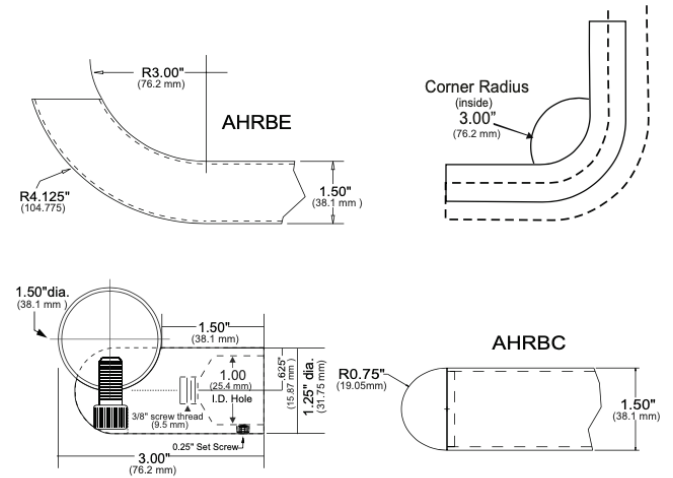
R3.00"
(76.2 mm)

AHRBE

R4.125"
(104.775)

1.50"
(38.1 mm )

Corner Radius
(inside)
3.00"
(76.2 mm)

1.50"dia.
(38.1 mm )

1.50"
(38.1 mm)

1.00
(25.4 mm)

I.D. Hole

.625"
(15.87 mm)

1.25" dia.
(31.75 mm)

3/8" screw thread
(9.5 mm)

0.25" Set Screw

3.00"
(76.2 mm)

AHRBC

R0.75"
(19.05mm)

1.50"
(38.1 mm)